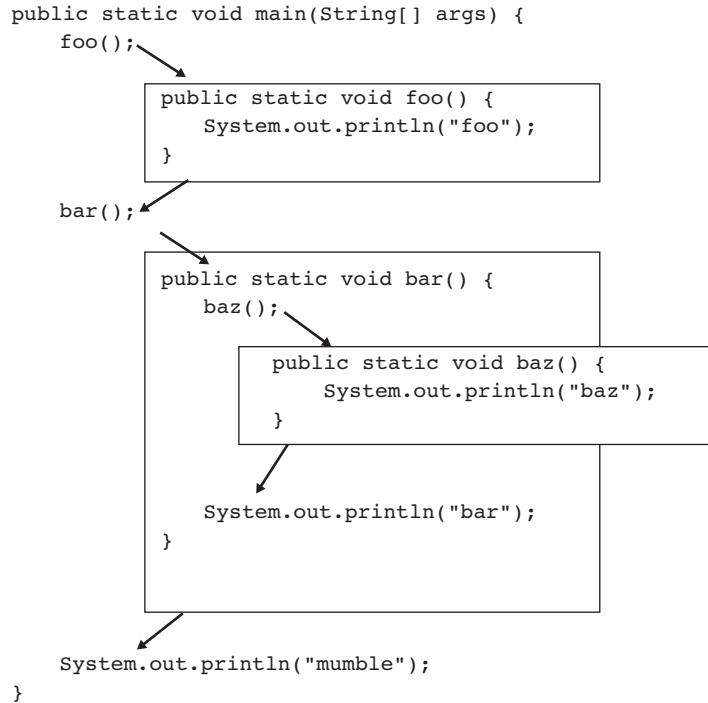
public static void main(String[] args) {
    foo();
        public static void foo() {
            System.out.println("foo");
        }
    bar();
        public static void bar() {
            baz();
                public static void baz() {
                    System.out.println("baz");
                }
            System.out.println("bar");
        }
    System.out.println("mumble");
}